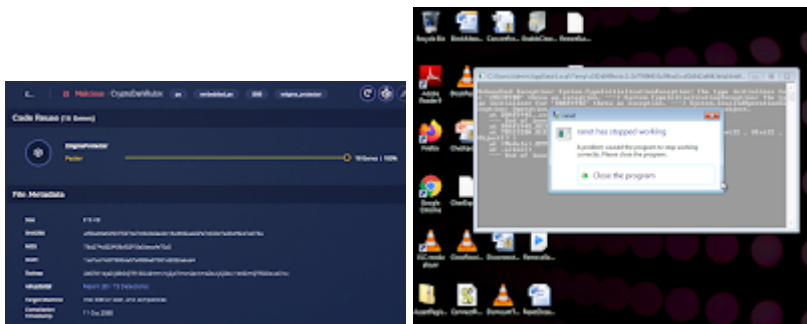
Malicious CryptoDenRuler

Code Reuse

Packer

File Metadata

Recycle Bin

Adobe Reader

Firefox

Google Chrome

VLC media player

rundll

rundll has stopped working

A problem caused the program to stop working correctly. Please close the program.

Close the program